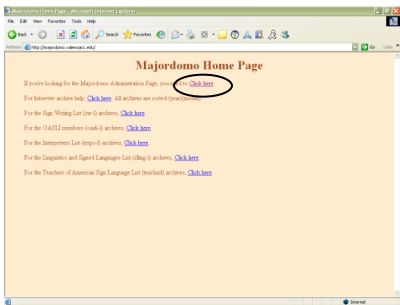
Majordomo Home Page - Microsoft Internet Explorer

File Edit View Favorites Tools Help

Back Search Favorites

Address http://majordomo.valenciacc.edu/

Go Links

Majordomo Home Page

If you're looking for the Majordomo Administration Page, you can Click here.

For listserver archive help, Click here. All archives are sorted (year)(month)

For the Sign Writing List (sw-l) archives, Click here.

For the OASLI members (oash-l) archives, Click here.

For the Interpreters List (terps-l) archives, Click here.

For the Linguistics and Signed Languages List (slling-l) archives, Click here.

For the Teachers of American Sign Language List (teachasl) archives, Click here.

Internet